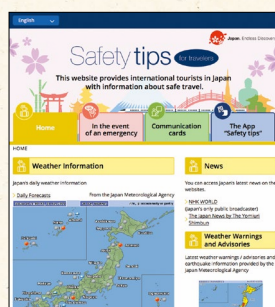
English

Japan Tourism Agency

Safety tips for travelers

This website provides international tourists in Japan with information about safe travel.

Home

In the event of an emergency

Communication cards

The App "Safety tips"

HOME

Weather information

Japan's daily weather information

Daily Forecasts

From the Japan Meteorological Agency

News

You can access Japan's latest news on the websites.

NHK WORLD (Japan's only public broadcaster)

The Japan News by The Yomiuri Shimbun

Weather Warnings and Advisories

Latest weather warnings / advisories and earthquake information provided by the Japan Meteorological Agency